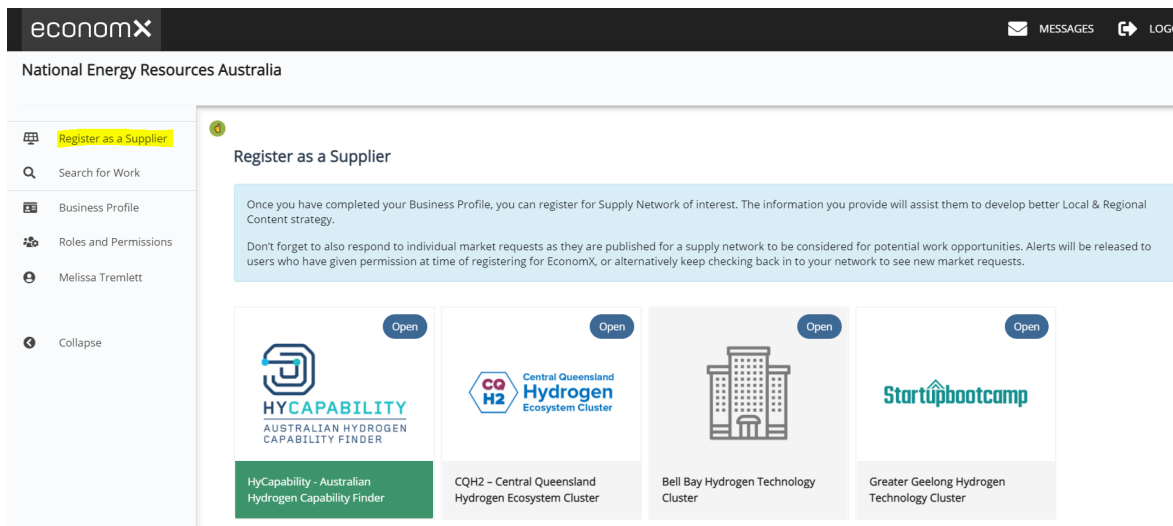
economX

MESSAGES LOG

National Energy Resources Australia

Register as a Supplier
Search for Work
Business Profile
Roles and Permissions
Melissa Tremlett
Collapse

Register as a Supplier

Once you have completed your Business Profile, you can register for Supply Network of interest. The information you provide will assist them to develop better Local & Regional Content strategy.

Don't forget to also respond to individual market requests as they are published for a supply network to be considered for potential work opportunities. Alerts will be released to users who have given permission at time of registering for EconomX, or alternatively keep checking back in to your network to see new market requests.

Open
HYCAPABILITY
AUSTRALIAN HYDROGEN CAPABILITY FINDER
HyCapability - Australian Hydrogen Capability Finder

Open
CQ H2 Central Queensland Hydrogen Ecosystem Cluster
CQH2 – Central Queensland Hydrogen Ecosystem Cluster

Open
Bell Bay Hydrogen Technology Cluster

Open
Startupbootcamp
Greater Geelong Hydrogen Technology Cluster